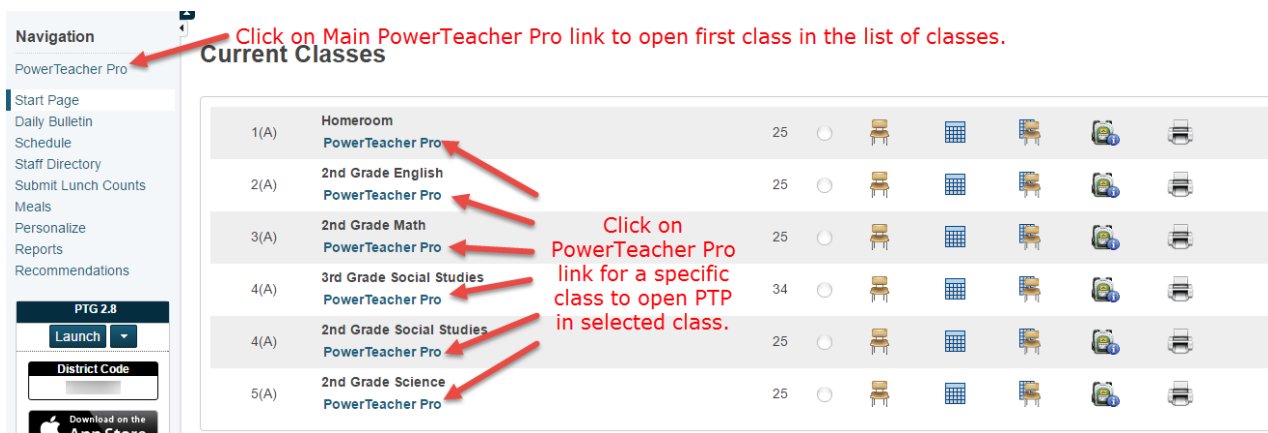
Navigation

PowerTeacher Pro

Start Page
Daily Bulletin
Schedule
Staff Directory
Submit Lunch Counts
Meals
Personalize
Reports
Recommendations

PTG 2.8

Launch

District Code

Download on the App Store

Click on Main PowerTeacher Pro link to open first class in the list of classes.

Current Classes

| | | | |
|---|---|---|---|
| 1(A) | Homeroom PowerTeacher Pro | 25 | |
| 2(A) | 2nd Grade English PowerTeacher Pro | 25 | |
| 3(A) | 2nd Grade Math PowerTeacher Pro | 25 | |
| 4(A) | 3rd Grade Social Studies PowerTeacher Pro | 34 | |
| 4(A) | 2nd Grade Social Studies PowerTeacher Pro | 25 | |
| 5(A) | 2nd Grade Science PowerTeacher Pro | 25 | |

Click on PowerTeacher Pro link for a specific class to open PTP in selected class.